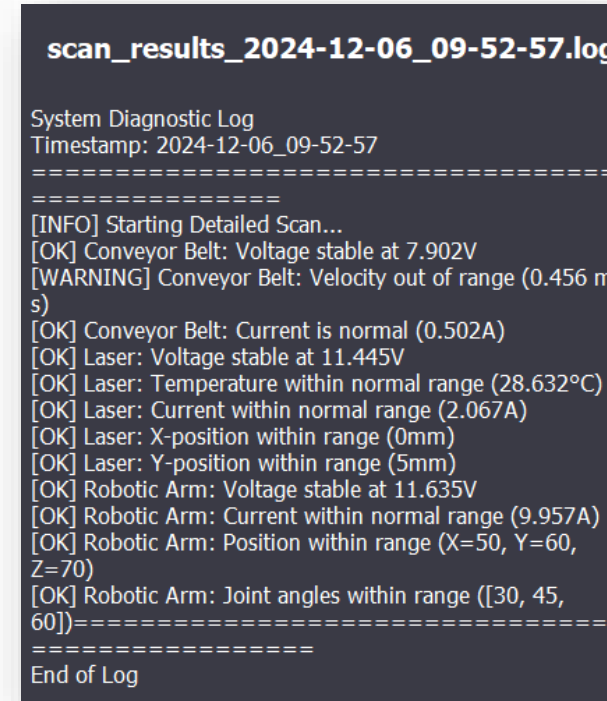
scan_results_2024-12-06_09-52-57.log

System Diagnostic Log
Timestamp: 2024-12-06_09-52-57
==================================
==============
[INFO] Starting Detailed Scan...
[OK] Conveyor Belt: Voltage stable at 7.902V
[WARNING] Conveyor Belt: Velocity out of range (0.456 m
s)
[OK] Conveyor Belt: Current is normal (0.502A)
[OK] Laser: Voltage stable at 11.445V
[OK] Laser: Temperature within normal range (28.632°C)
[OK] Laser: Current within normal range (2.067A)
[OK] Laser: X-position within range (0mm)
[OK] Laser: Y-position within range (5mm)
[OK] Robotic Arm: Voltage stable at 11.635V
[OK] Robotic Arm: Current within normal range (9.957A)
[OK] Robotic Arm: Position within range (X=50, Y=60, Z=70)
[OK] Robotic Arm: Joint angles within range ([30, 45, 60])==================================
================
End of Log